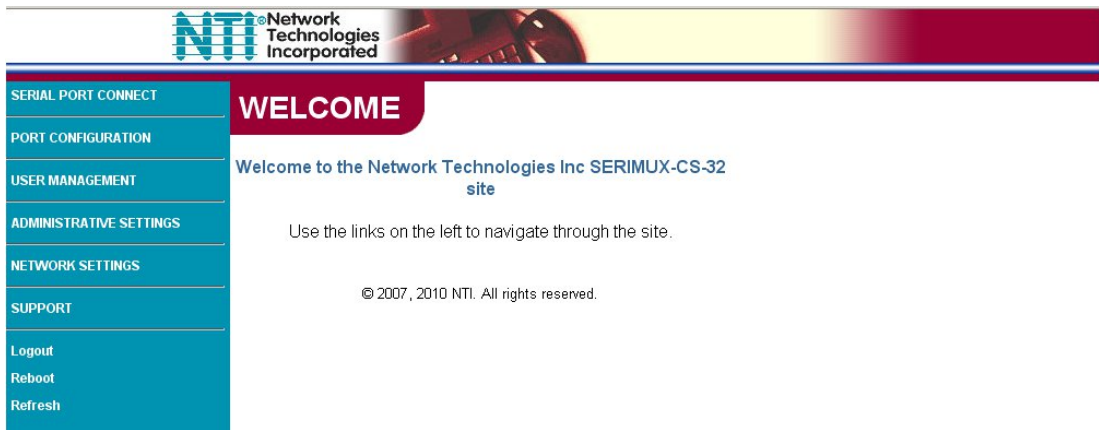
NTI ®Network Technologies Incorporated

SERIAL PORT CONNECT
PORT CONFIGURATION
USER MANAGEMENT
ADMINISTRATIVE SETTINGS
NETWORK SETTINGS
SUPPORT
Logout
Reboot
Refresh

WELCOME

Welcome to the Network Technologies Inc SERIMUX-CS-32 site

Use the links on the left to navigate through the site.

© 2007, 2010 NTI. All rights reserved.